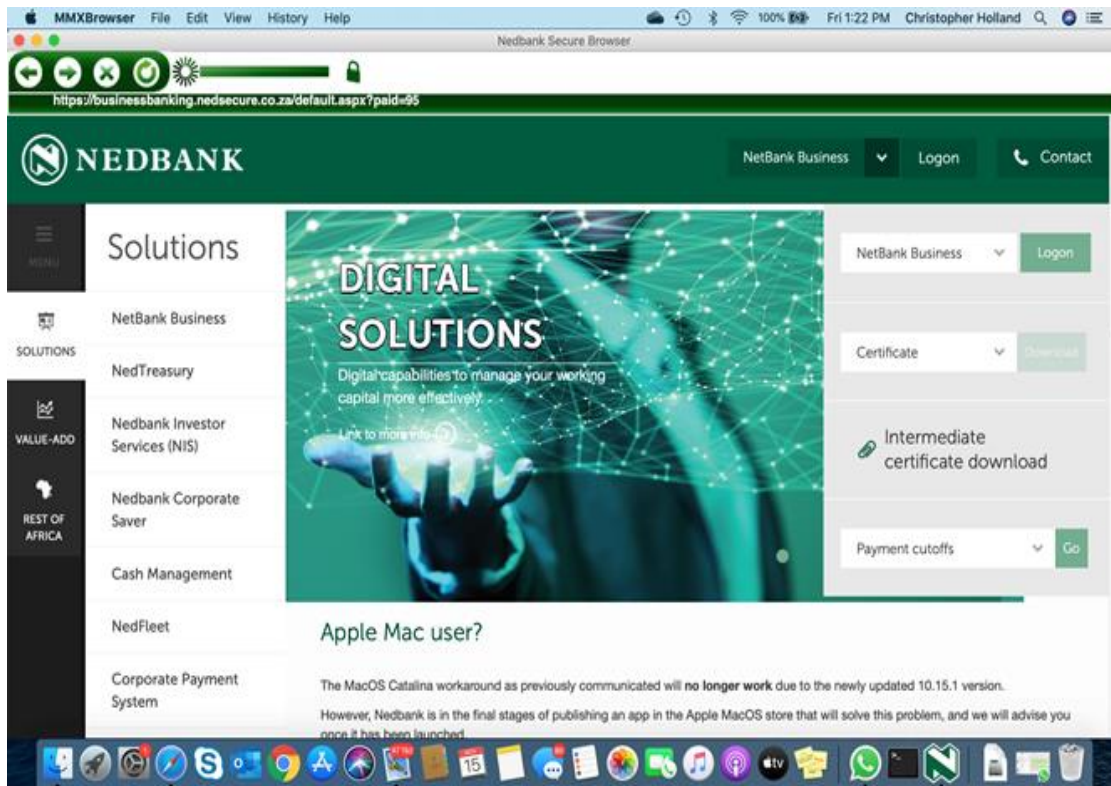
MMXBrowser File Edit View History Help 100% Fri 1:22 PM Christopher Holland

Nedbank Secure Browser

https://businessbanking.nedsecure.co.za/default.aspx?paid=95

NEDBANK

NetBank Business Logon Contact

MENU

SOLUTIONS

VALUE-ADD

REST OF AFRICA

Solutions

NetBank Business

NedTreasury

Nedbank Investor Services (NIS)

Nedbank Corporate Saver

Cash Management

NedFleet

Corporate Payment System

DIGITAL SOLUTIONS

Digital capabilities to manage your working capital more effectively.

Link to more info

NetBank Business Logon

Certificate Download

Intermediate certificate download

Payment cutoffs Go

Apple Mac user?

The MacOS Catalina workaround as previously communicated will **no longer work** due to the newly updated 10.15.1 version.

However, Nedbank is in the final stages of publishing an app in the Apple MacOS store that will solve this problem, and we will advise you once it has been launched.

15